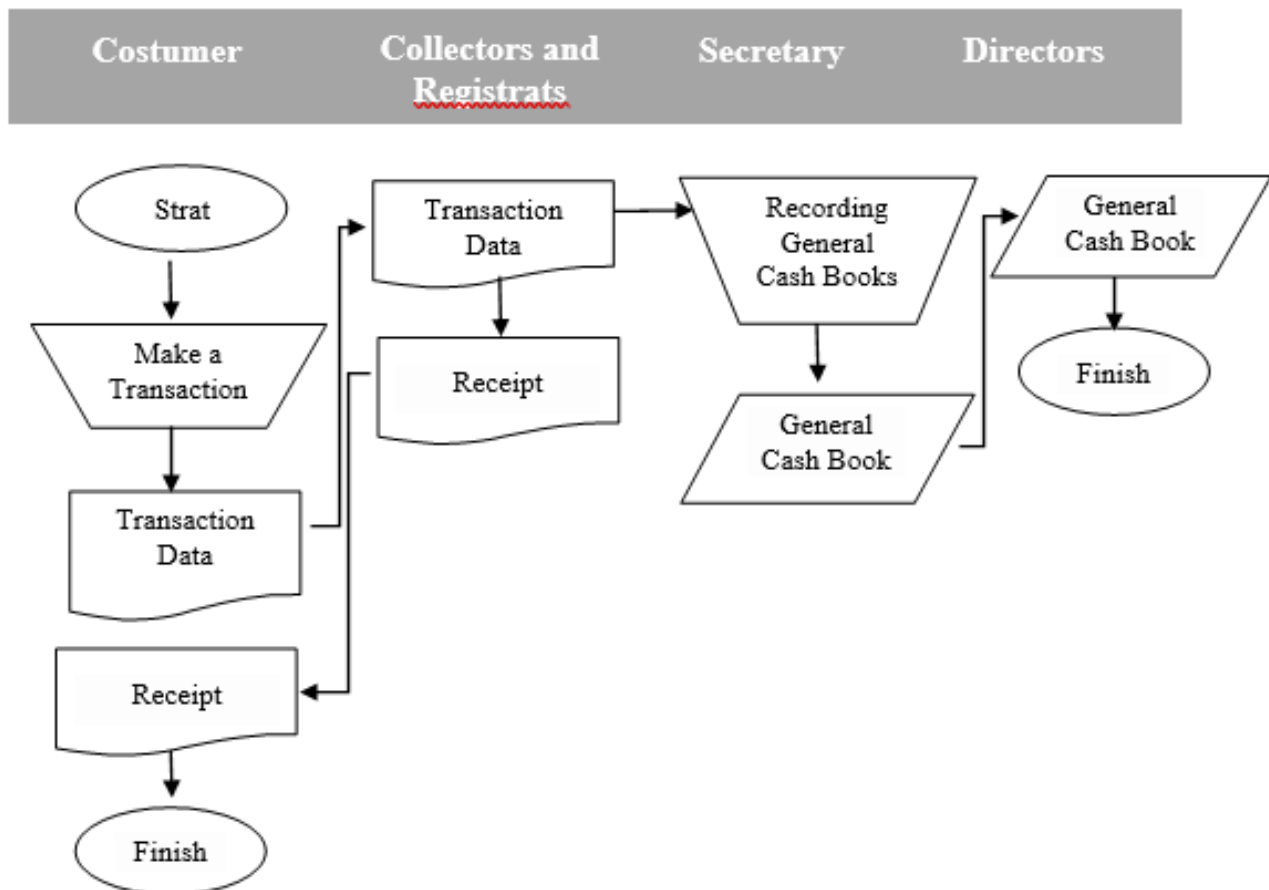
| Costumer | Collectors and Registrats | Secretary | Directors |
|---|---|---|---|

Strat

Make a Transaction

Transaction Data

Receipt

Finish

Transaction Data

Receipt

Recording General Cash Books

General Cash Book

General Cash Book

Finish